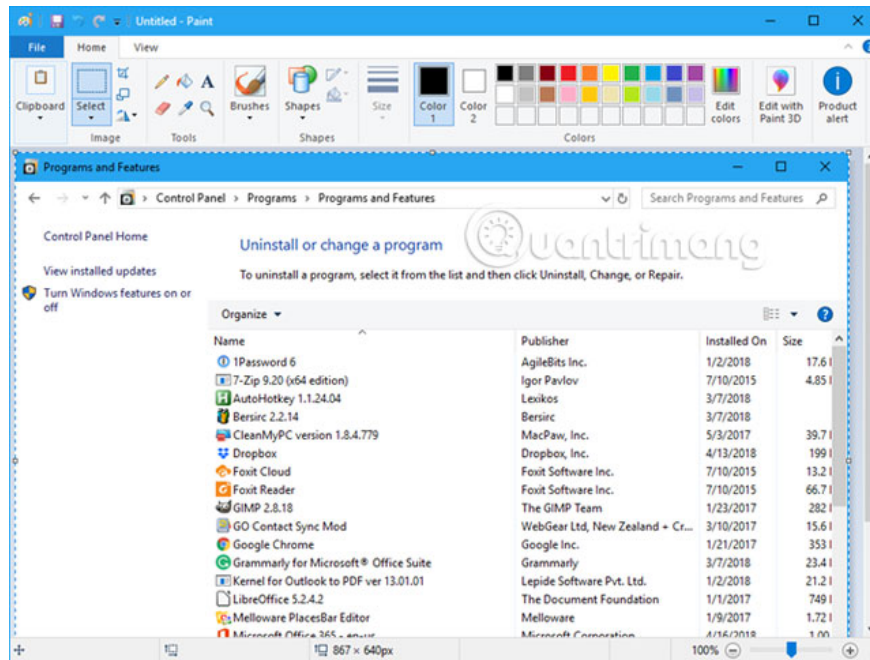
Untitled - Paint

File Home View

Clipboard Select Image Tools Brushes Shapes Shapes Size Color 1 Color 2 Colors Edit colors Edit with Paint 3D Product alert

Programs and Features

Control Panel > Programs > Programs and Features

Search Programs and Features

Control Panel Home

View installed updates

Turn Windows features on or off

Uninstall or change a program

To uninstall a program, select it from the list and then click Uninstall, Change, or Repair.

Organize

| Name | Publisher | Installed On | Size |
|---|---|---|---|
| 1Password 6 | AgileBits Inc. | 1/2/2018 | 17.6 |
| 7-Zip 9.20 (x64 edition) | Igor Pavlov | 7/10/2015 | 4.85 |
| AutoHotkey 1.1.24.04 | Lexikos | 3/7/2018 | |
| Bersirc 2.2.14 | Bersirc | 3/7/2018 | |
| CleanMyPC version 1.8.4.779 | MacPaw, Inc. | 5/3/2017 | 39.7 |
| Dropbox | Dropbox, Inc. | 4/13/2018 | 199 |
| Foxit Cloud | Foxit Software Inc. | 7/10/2015 | 13.2 |
| Foxit Reader | Foxit Software Inc. | 7/10/2015 | 66.7 |
| GIMP 2.8.18 | The GIMP Team | 1/23/2017 | 282 |
| GO Contact Sync Mod | WebGear Ltd, New Zealand + Cr... | 3/10/2017 | 15.6 |
| Google Chrome | Google Inc. | 1/21/2017 | 353 |
| Grammarly for Microsoft® Office Suite | Grammarly | 3/7/2018 | 23.4 |
| Kernel for Outlook to PDF ver 13.01.01 | Lepide Software Pvt. Ltd. | 1/2/2018 | 21.2 |
| LibreOffice 5.2.4.2 | The Document Foundation | 1/1/2017 | 749 |
| Melloware PlacesBar Editor | Melloware | 1/9/2017 | 1.72 |
| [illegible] | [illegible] | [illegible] | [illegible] |

867 × 640px 100%